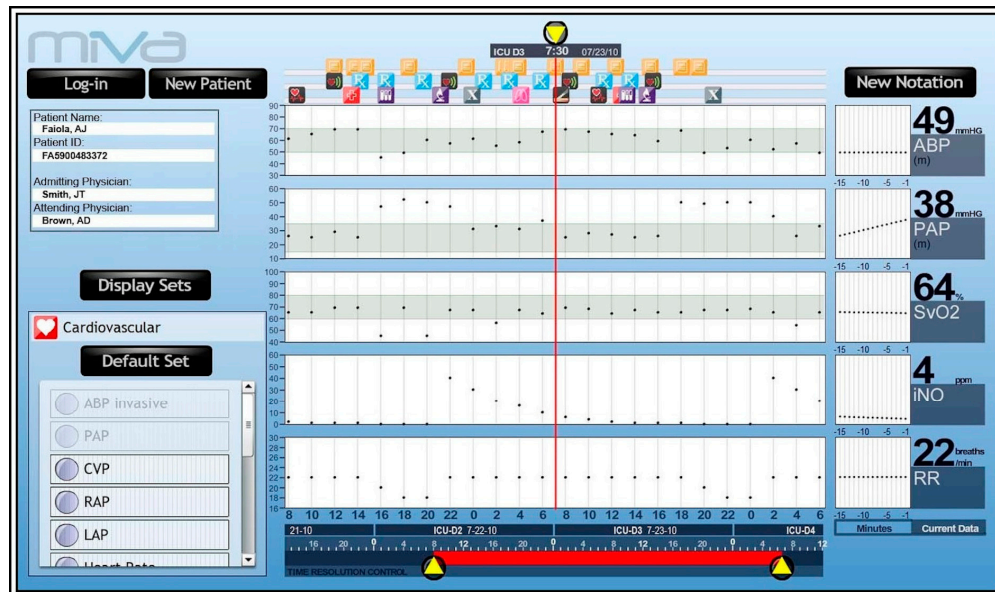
miva

Log-in New Patient

Patient Name:
Faiola, AJ
Patient ID:
FA5900483372

Admitting Physician:
Smith, JT
Attending Physician:
Brown, AD

Display Sets

Cardiovascular

Default Set

ABP invasive
PAP
CVP
RAP
LAP
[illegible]

ICU D3 7:30 07/23/10

90 80 70 60 50 40 30
60 50 40 30 20 10
100 90 80 70 60 50 40 30
60 50 40 30 20 10 0
30 28 26 24 22 20 18 16

8 10 12 14 16 18 20 22 0 2 4 6 8 10 12 14 16 18 20 22 0 2 4 6

21-10 ICU-D2 7-22-10 ICU-D3 7-23-10 ICU-D4

16 20 0 4 8 12 16 20 0 4 8 12 16 20 0 4 8 12

TIME RESOLUTION CONTROL

New Notation

49 mmHG
ABP
(m)

-15 -10 -5 -1

38 mmHG
PAP
(m)

-15 -10 -5 -1

64 %
SvO2

-15 -10 -5 -1

4 ppm
iNO

-15 -10 -5 -1

22 breaths /min
RR

-15 -10 -5 -1

Minutes Current Data